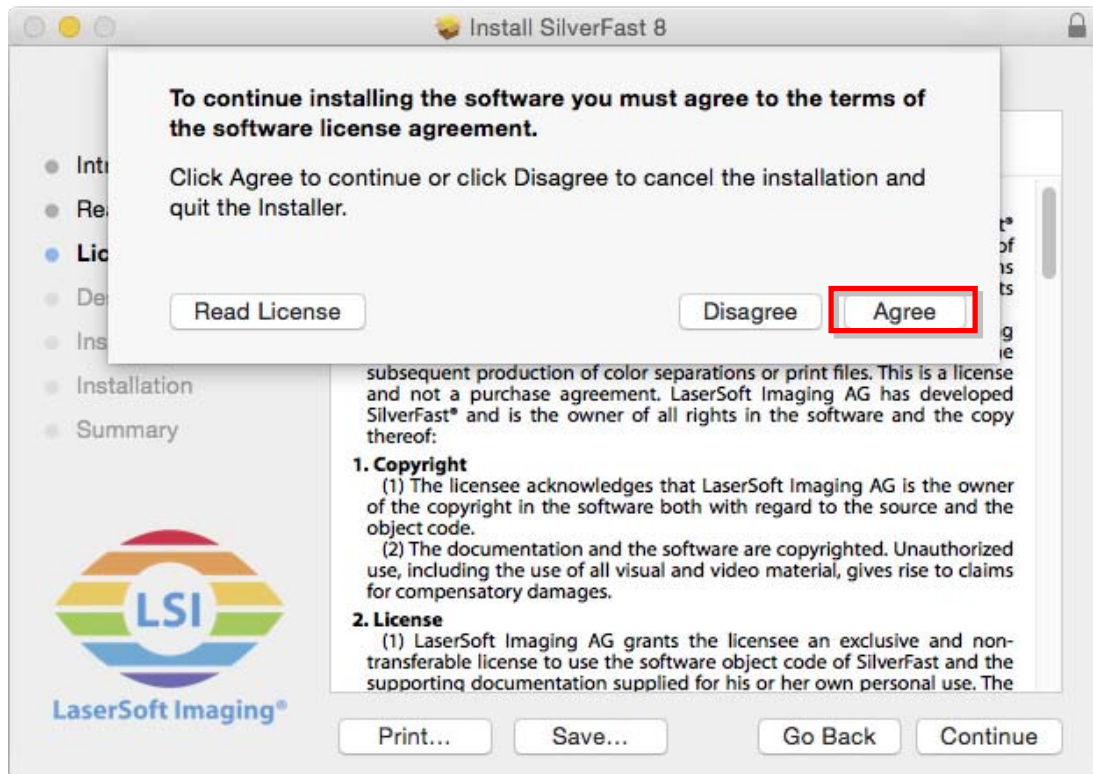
Install SilverFast 8

To continue installing the software you must agree to the terms of the software license agreement.

Click Agree to continue or click Disagree to cancel the installation and quit the Installer.

Read License

Disagree

Agree

Intr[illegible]

Re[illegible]

Lic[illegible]

De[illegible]

Ins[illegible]

Installation

Summary

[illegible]t®
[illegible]of
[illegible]ns
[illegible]ts
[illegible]g
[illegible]e

subsequent production of color separations or print files. This is a license and not a purchase agreement. LaserSoft Imaging AG has developed SilverFast® and is the owner of all rights in the software and the copy thereof:

1. Copyright
(1) The licensee acknowledges that LaserSoft Imaging AG is the owner of the copyright in the software both with regard to the source and the object code.
(2) The documentation and the software are copyrighted. Unauthorized use, including the use of all visual and video material, gives rise to claims for compensatory damages.

2. License
(1) LaserSoft Imaging AG grants the licensee an exclusive and non-transferable license to use the software object code of SilverFast and the supporting documentation supplied for his or her own personal use. The

LSI

LaserSoft Imaging®

Print...

Save...

Go Back

Continue